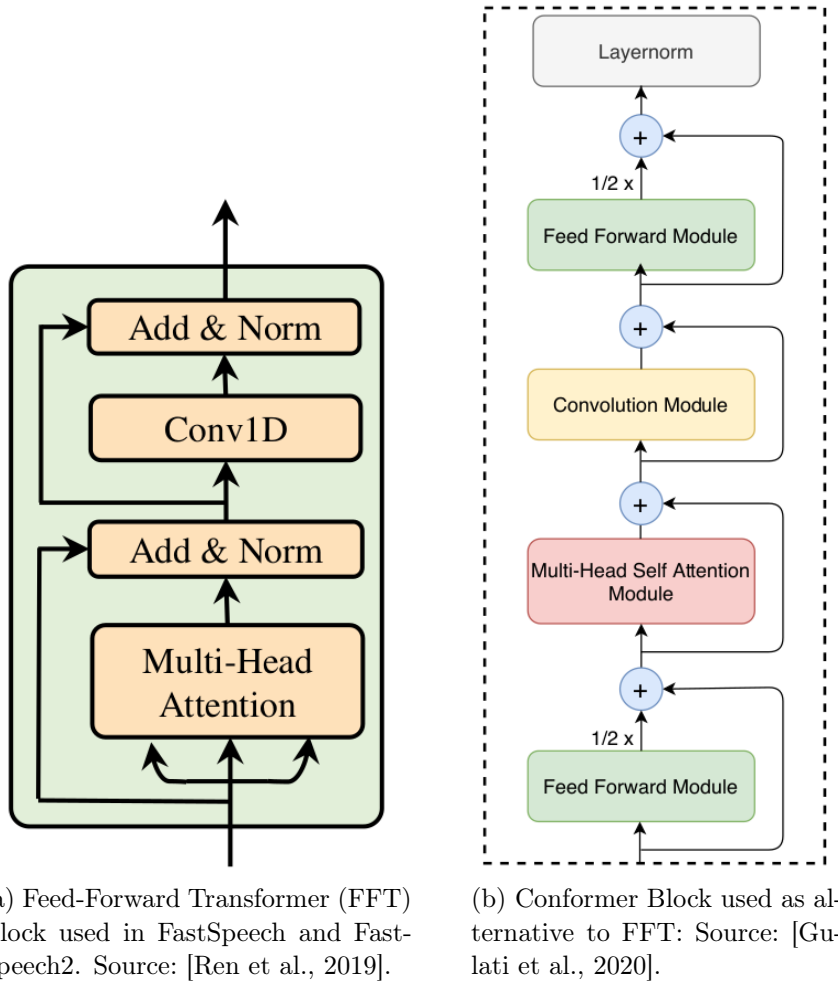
Add & Norm

Conv1D

Add & Norm

Multi-Head Attention

a) Feed-Forward Transformer (FFT) lock used in FastSpeech and Fastpeech2. Source: [Ren et al., 2019].

Layernorm

+

1/2 x

Feed Forward Module

+

Convolution Module

+

Multi-Head Self Attention Module

+

1/2 x

Feed Forward Module

(b) Conformer Block used as alternative to FFT: Source: [Gulati et al., 2020].